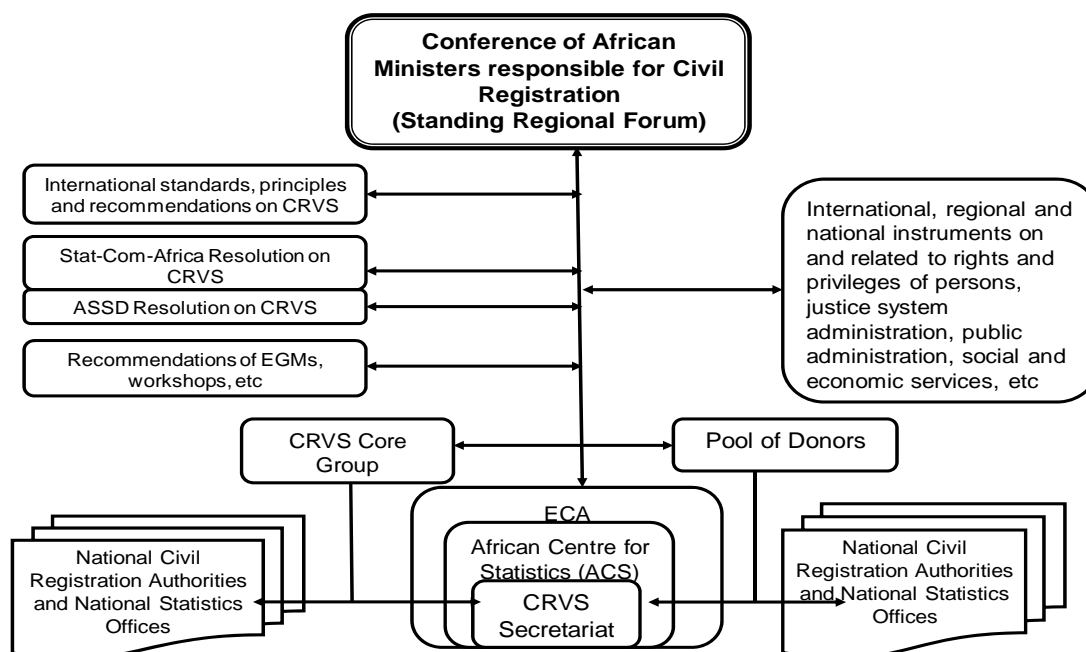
Conference of African Ministers responsible for Civil Registration (Standing Regional Forum)

International standards, principles and recommendations on CRVS

Stat-Com-Africa Resolution on CRVS

ASSD Resolution on CRVS

Recommendations of EGMs, workshops, etc

International, regional and national instruments on and related to rights and privileges of persons, justice system administration, public administration, social and economic services, etc

CRVS Core Group

Pool of Donors

ECA

African Centre for Statistics (ACS)

CRVS Secretariat

National Civil Registration Authorities and National Statistics Offices

National Civil Registration Authorities and National Statistics Offices